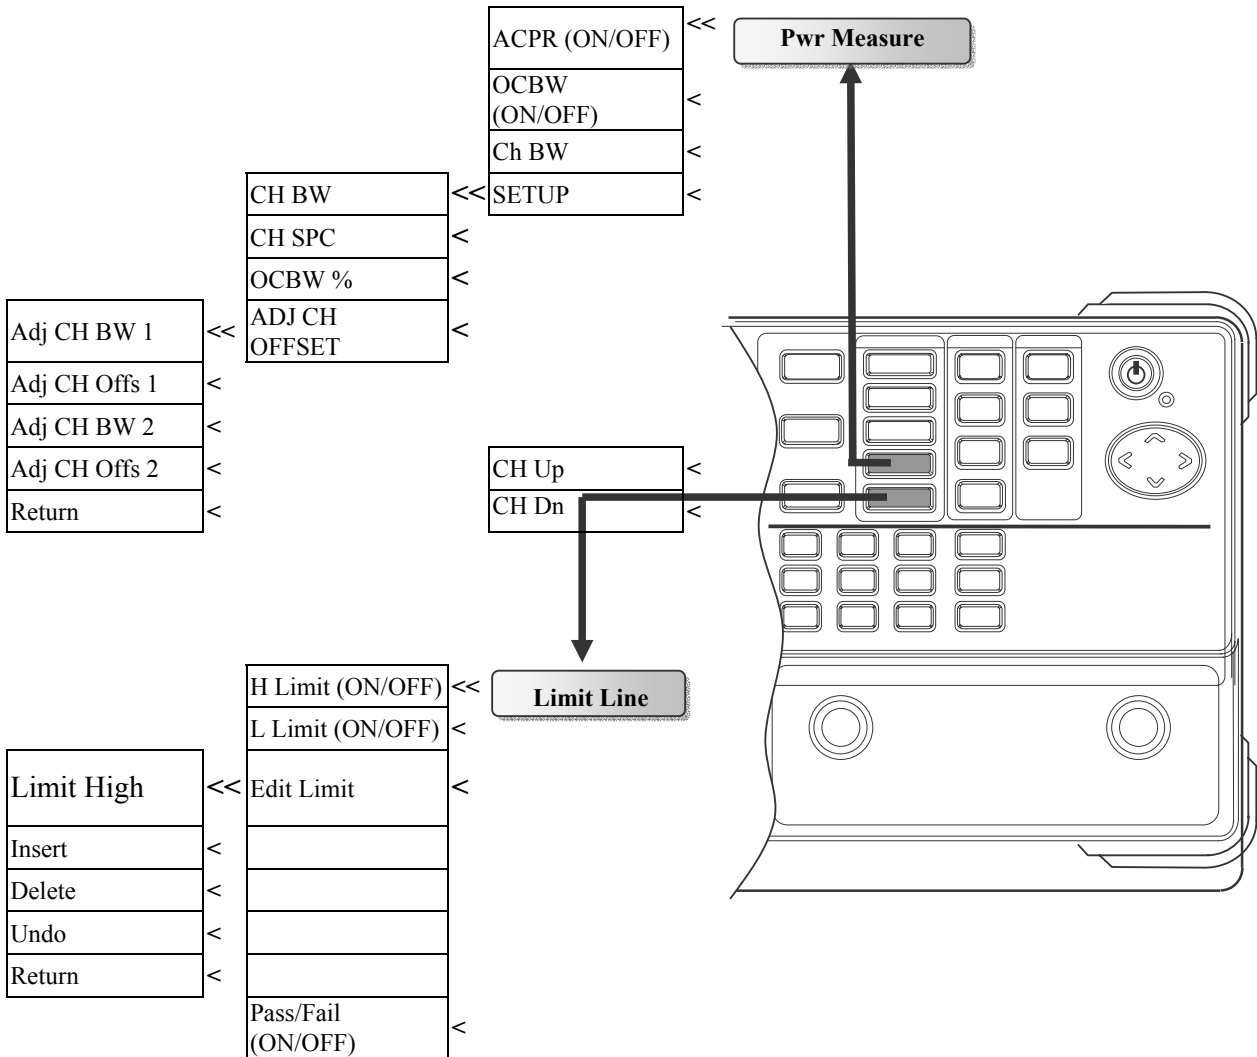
Pwr Measure

| ACPR (ON/OFF) | << |
|---|---|
| OCBW (ON/OFF) | < |
| Ch BW | < |
| SETUP | < |

| CH BW | << |
|---|---|
| CH SPC | < |
| OCBW % | < |
| ADJ CH OFFSET | < |

| Adj CH BW 1 | << |
|---|---|
| Adj CH Offs 1 | < |
| Adj CH BW 2 | < |
| Adj CH Offs 2 | < |
| Return | < |

| CH Up | < |
|---|---|
| CH Dn | < |

Limit Line

| H Limit (ON/OFF) | << |
|---|---|
| L Limit (ON/OFF) | < |
| Edit Limit | < |
| | |
| | |
| | |
| | |
| Pass/Fail (ON/OFF) | < |

| Limit High | << |
|---|---|
| Insert | < |
| Delete | < |
| Undo | < |
| Return | < |